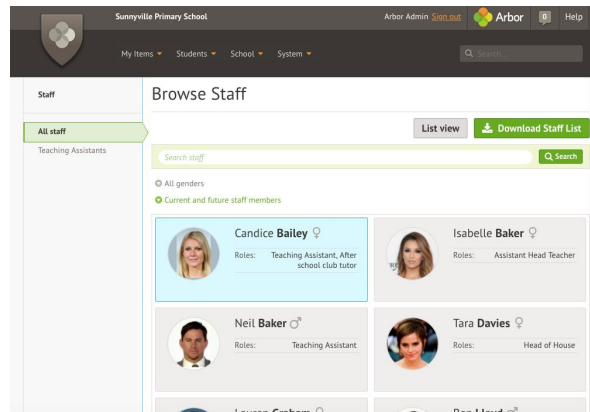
Sunnyville Primary School

Arbor Admin Sign out

Arbor

0

Help

My Items ▾ Students ▾ School ▾ System ▾

Search...

Staff

All staff

Teaching Assistants

Browse Staff

List view

Download Staff List

Search staff

Search

All genders

Current and future staff members

Candice **Bailey** ♀

Roles: Teaching Assistant, After school club tutor

Isabelle **Baker** ♀

Roles: Assistant Head Teacher

Neil **Baker** ♂

Roles: Teaching Assistant

Tara **Davies** ♀

Roles: Head of House

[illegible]

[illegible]